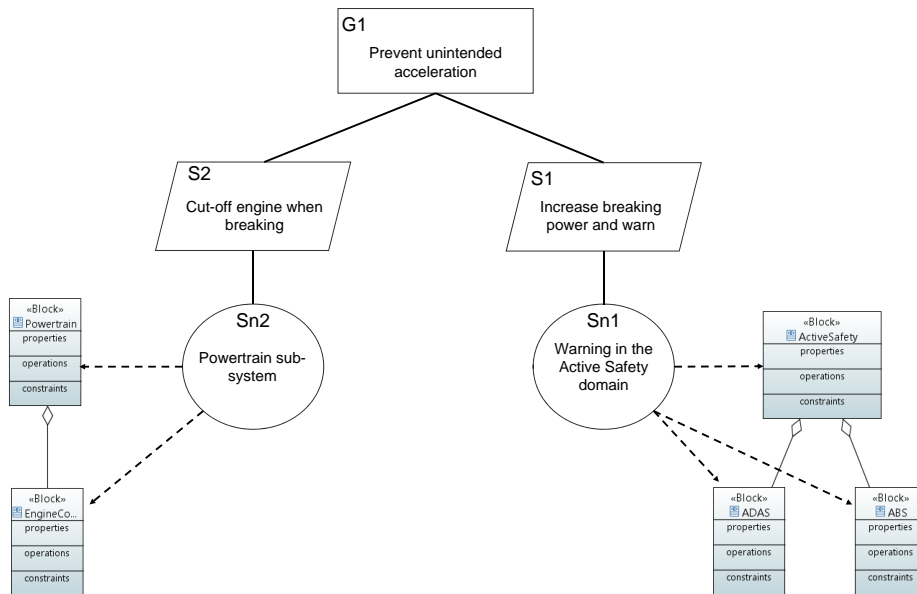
G1
Prevent unintended acceleration

S2
Cut-off engine when breaking

S1
Increase breaking power and warn

«Block»
Powertrain
properties
operations
constraints

Sn2
Powertrain subsystem

«Block»
EngineCo...
properties
operations
constraints

Sn1
Warning in the Active Safety domain

«Block»
ActiveSafety
properties
operations
constraints

«Block»
ADAS
properties
operations
constraints

«Block»
ABS
properties
operations
constraints